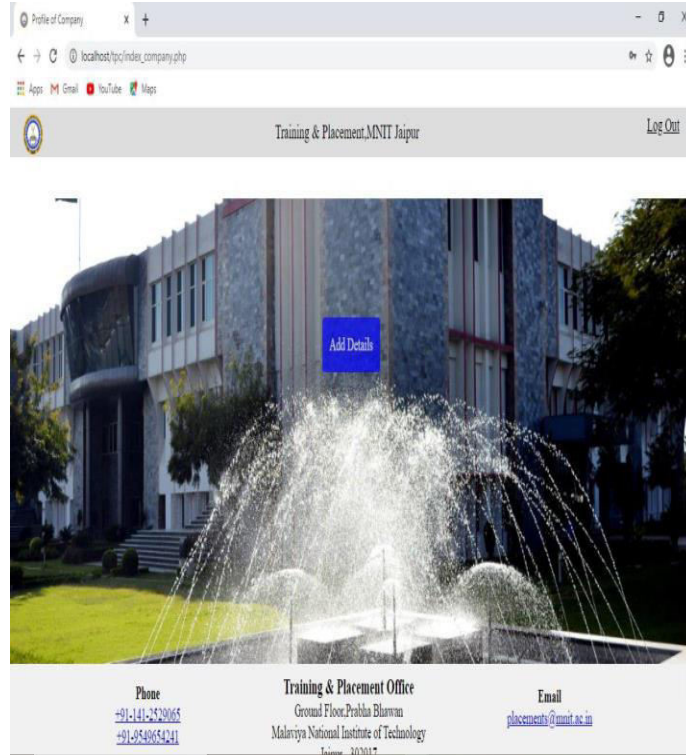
Profile of Company

localhost/tpc/index_company.php

Apps Gmail YouTube Maps

Training & Placement,MNIT Jaipur

Log Out

Add Details

Phone
+91-141-2529065
+91-9549654241

Training & Placement Office
Ground Floor,Prabha Bhawan
Malaviya National Institute of Technology
Jaipur - 302017

Email
placements@mnit.ac.in